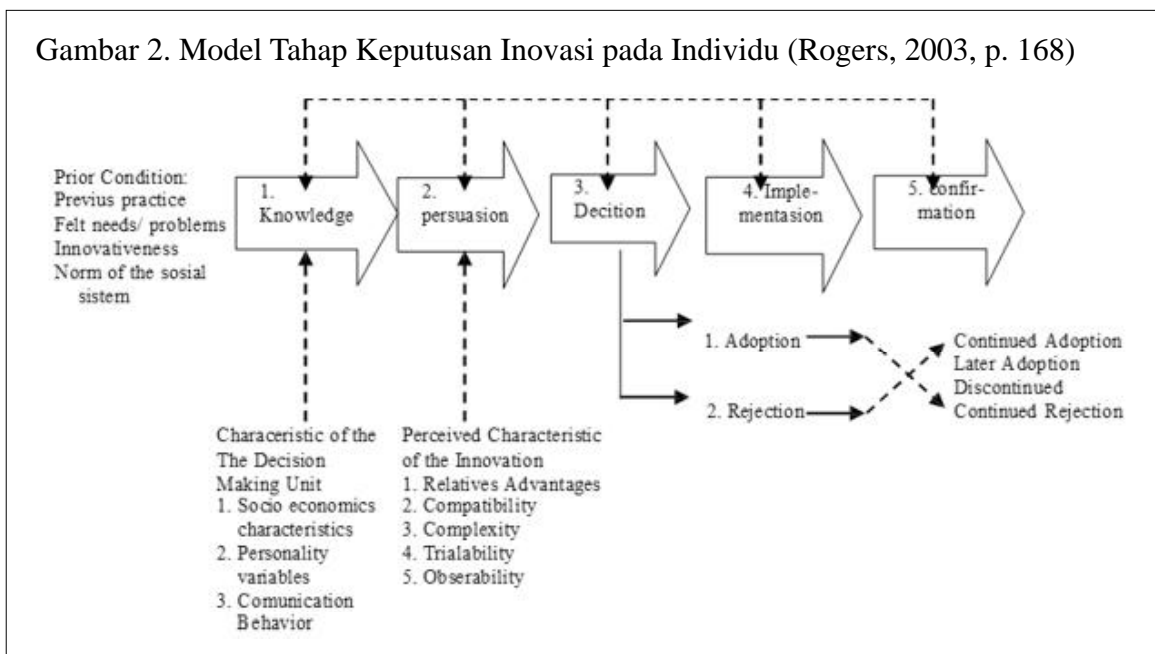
Gambar 2. Model Tahap Keputusan Inovasi pada Individu (Rogers, 2003, p. 168)

Prior Condition:
Previus practice
Felt needs/ problems
Innovativeness
Norm of the sosial sistem

1. Knowledge

2. persuasion

3. Decition

4. Implementasion

5. confirmation

1. Adoption

2. Rejection

Continued Adoption
Later Adoption
Discontinued
Continued Rejection

Characeristic of the The Decision Making Unit
1. Socio economics characteristics
2. Personality variables
3. Comunication Behavior

Perceived Characteristic of the Innovation
1. Relatives Advantages
2. Compatibility
3. Complexity
4. Trialability
5. Obserability